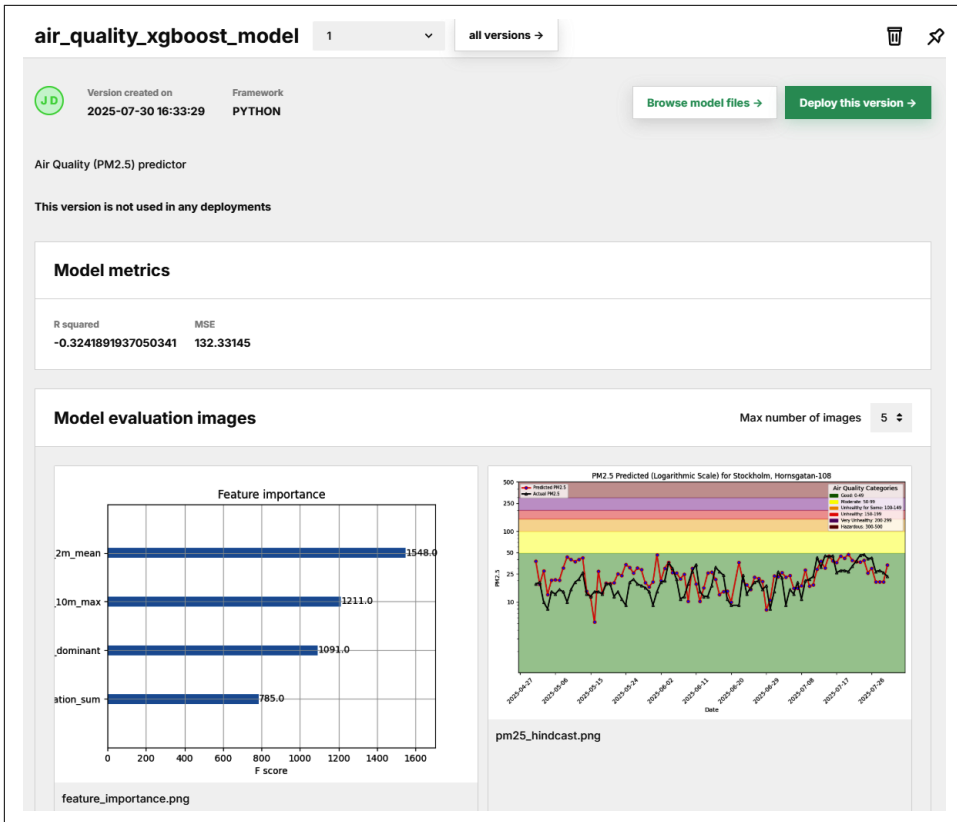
air_quality_xgboost_model 1 all versions →

JD Version created on 2025-07-30 16:33:29 Framework PYTHON

Browse model files → Deploy this version →

Air Quality (PM2.5) predictor

This version is not used in any deployments

Model metrics

R squared
-0.3241891937050341

MSE
132.33145

Model evaluation images

Max number of images 5

Feature importance

_2m_mean 1548.0
_10m_max 1211.0
_dominant 1091.0
ation_sum 785.0

0 200 400 600 800 1000 1200 1400 1600
F score

feature_importance.png

PM2.5 Predicted (Logarithmic Scale) for Stockholm, Hornsgatan-108

Predicted PM2.5
Actual PM2.5

Air Quality Categories
Good: 0-49
Moderate: 50-99
Unhealthy for Some: 100-149
Unhealthy: 150-199
Very Unhealthy: 200-299
Hazardous: 300-500

500 250 100 50 25 10
PM2.5

2025-04-27 2025-05-06 2025-05-15 2025-05-24 2025-06-02 2025-06-11 2025-06-20 2025-06-29 2025-07-08 2025-07-17 2025-07-26
Date

pm25_hindcast.png